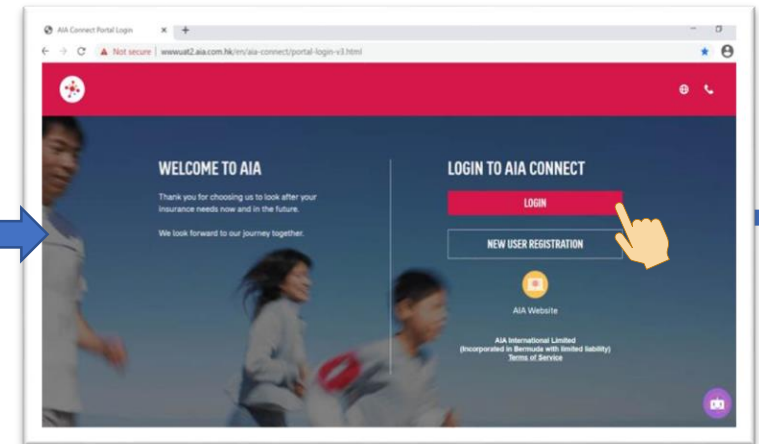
AIA Connect Portal Login

Not secure | wwwuat2.aia.com.hk/en/aia-connect/portal-login-v3.html

WELCOME TO AIA

Thank you for choosing us to look after your insurance needs now and in the future.

We look forward to our journey together.

LOGIN TO AIA CONNECT

LOGIN

NEW USER REGISTRATION

AIA Website

AIA International Limited
(Incorporated in Bermuda with limited liability)
Terms of Service